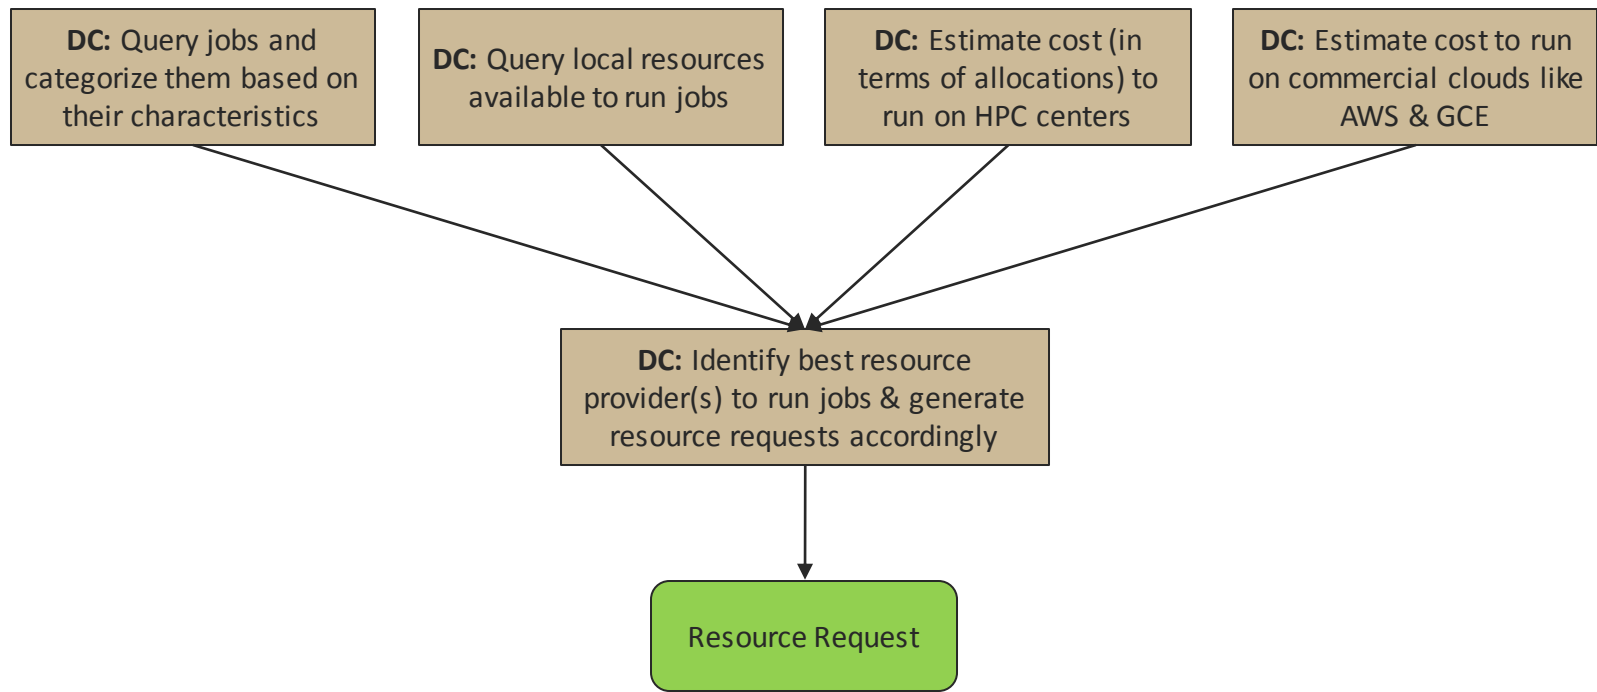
**DC:** Query jobs and categorize them based on their characteristics

**DC:** Query local resources available to run jobs

**DC:** Estimate cost (in terms of allocations) to run on HPC centers

**DC:** Estimate cost to run on commercial clouds like AWS & GCE

**DC:** Identify best resource provider(s) to run jobs & generate resource requests accordingly

Resource Request